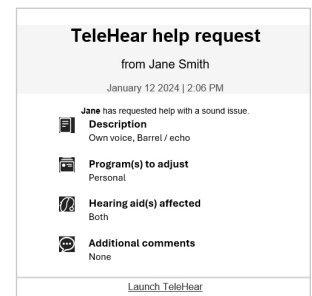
TeleHear help request

from Jane Smith

January 12 2024 | 2:06 PM

Jane has requested help with a sound issue.

Description
Own voice, Barrel / echo

Program(s) to adjust
Personal

Hearing aid(s) affected
Both

Additional comments
None

Launch TeleHear